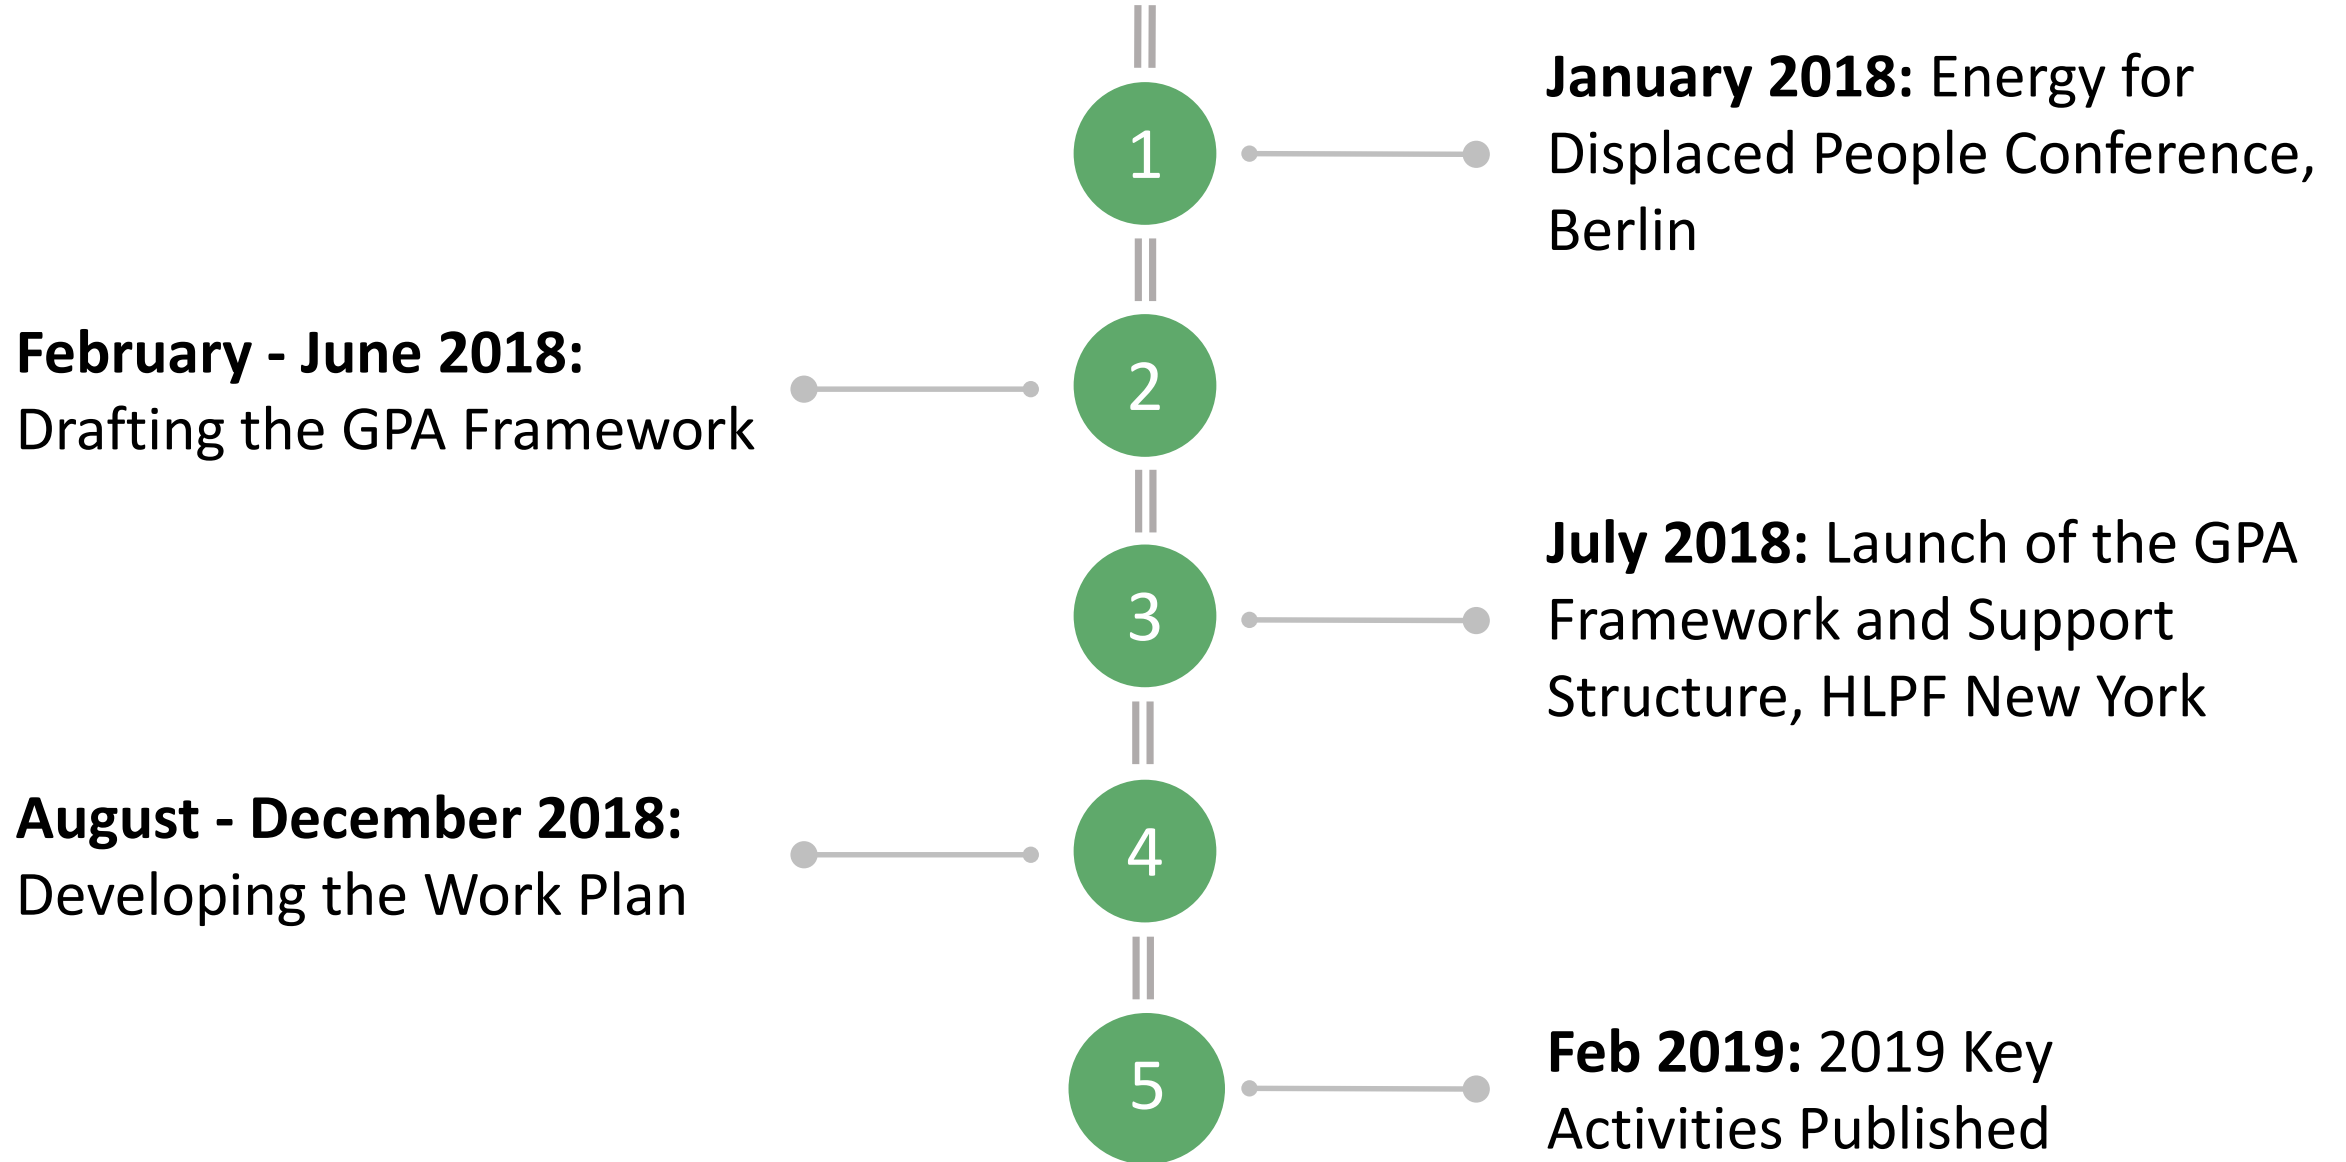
1

**January 2018:** Energy for Displaced People Conference, Berlin

**February - June 2018:** Drafting the GPA Framework

2

3

**July 2018:** Launch of the GPA Framework and Support Structure, HLPF New York

**August - December 2018:** Developing the Work Plan

4

5

**Feb 2019:** 2019 Key Activities Published